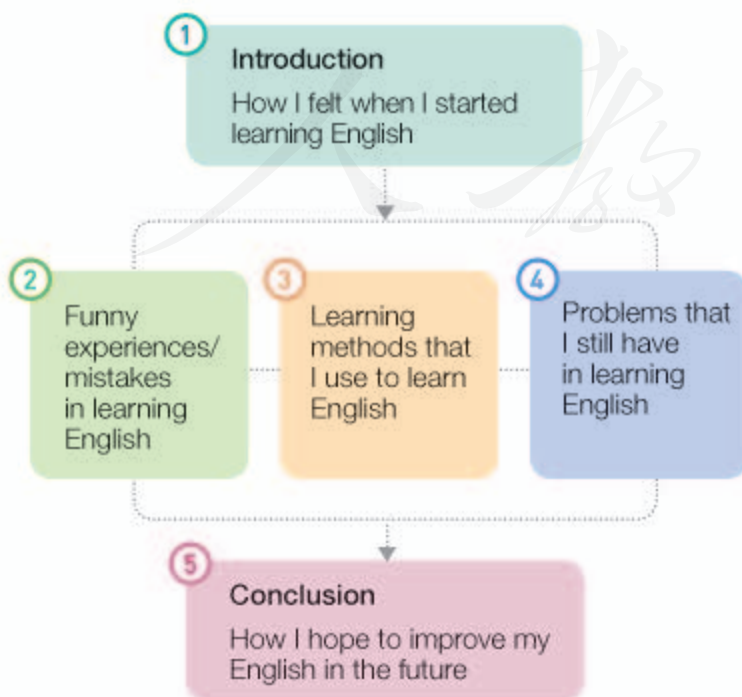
1
Introduction
How I felt when I started learning English

2
Funny experiences/ mistakes in learning English

3
Learning methods that I use to learn English

4
Problems that I still have in learning English

5
Conclusion
How I hope to improve my English in the future